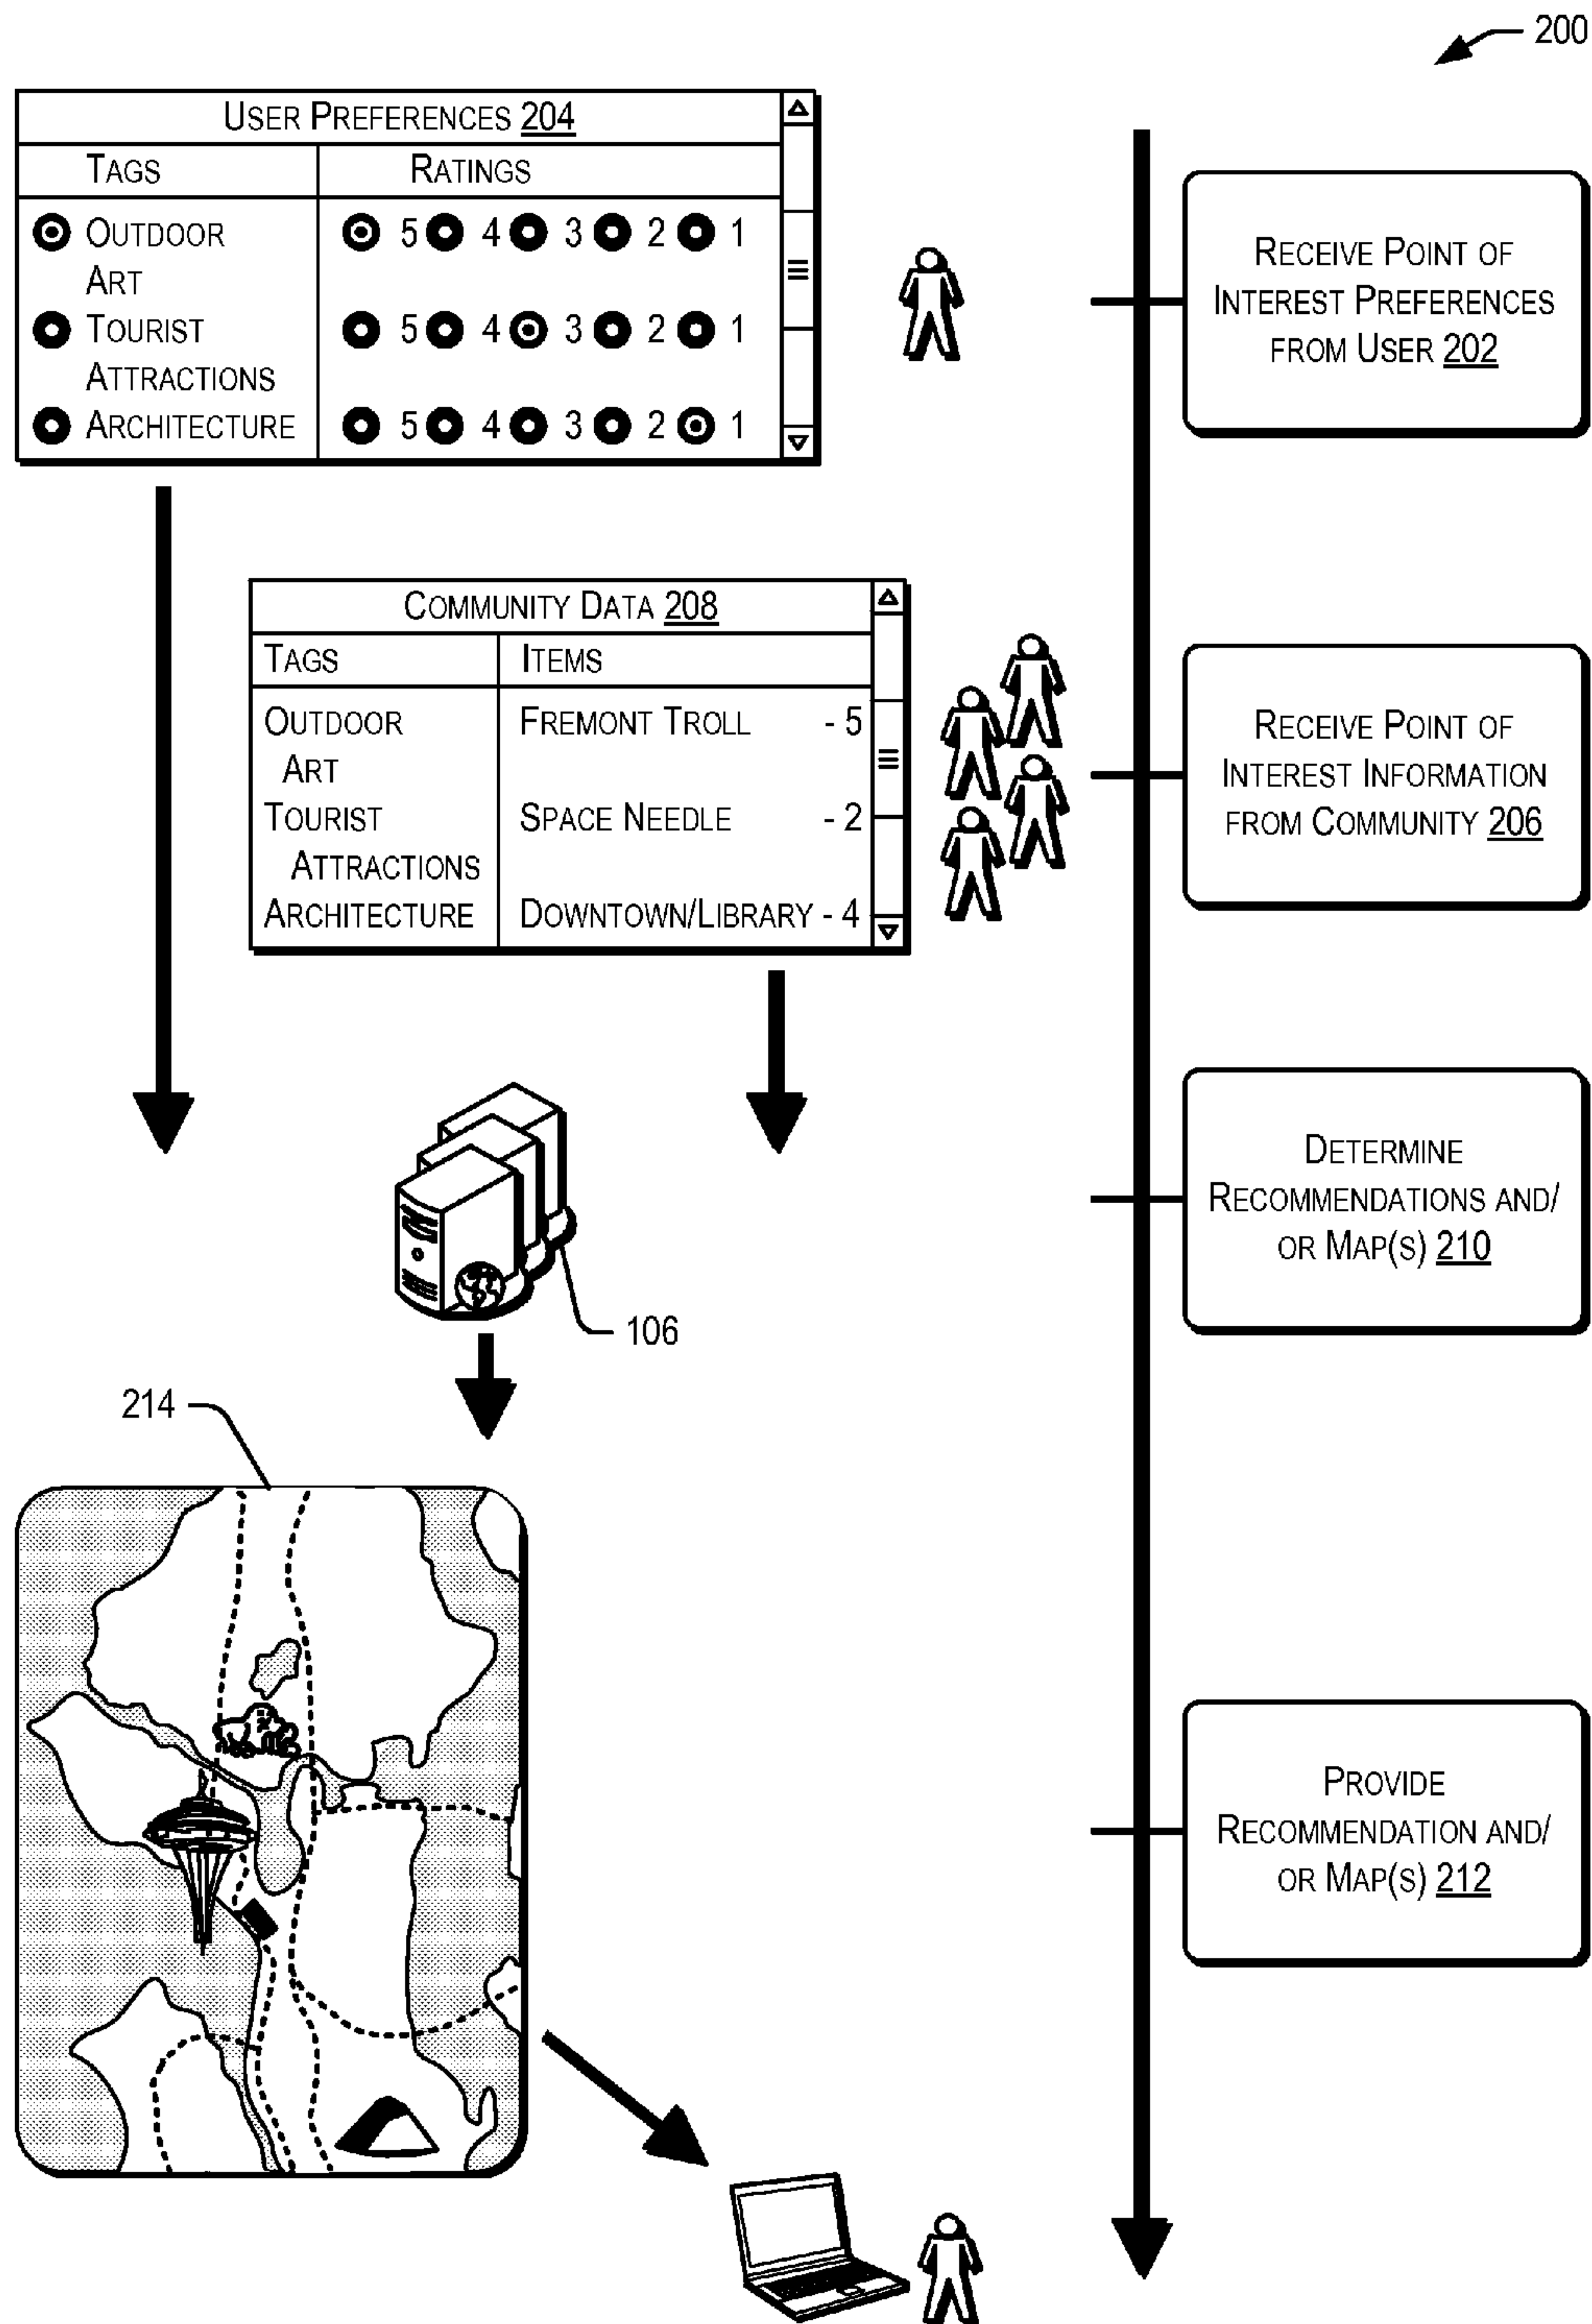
200

User Preferences 204

| Tags | Ratings |
|---|---|
| Outdoor Art | 5 4 3 2 1 |
| Tourist Attractions | 5 4 3 2 1 |
| Architecture | 5 4 3 2 1 |

Receive Point of Interest Preferences from User 202

Community Data 208

| Tags | Items |
|---|---|
| Outdoor Art | Fremont Troll - 5 |
| Tourist Attractions | Space Needle - 2 |
| Architecture | Downtown/Library - 4 |

Receive Point of Interest Information from Community 206

Determine Recommendations and/ or Map(s) 210

106

214

Provide Recommendation and/ or Map(s) 212